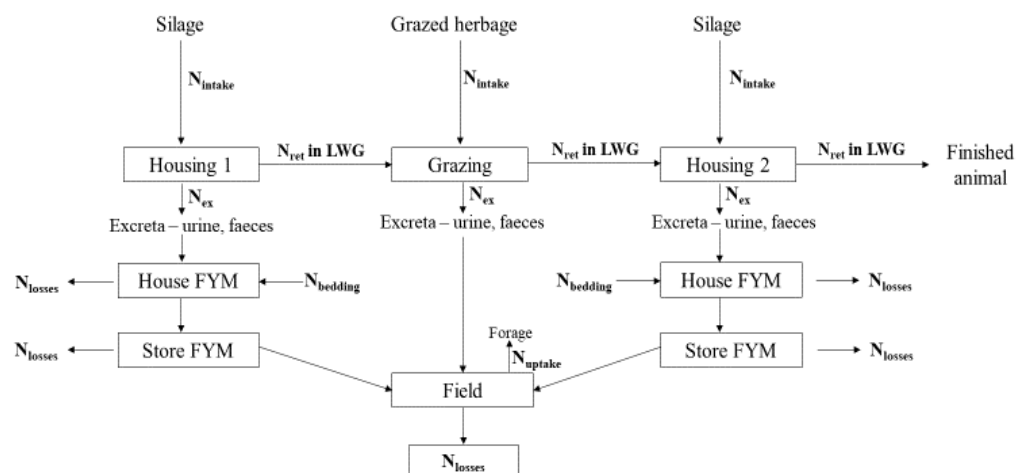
Silage

Grazed herbage

Silage

$N_{intake}$

$N_{intake}$

$N_{intake}$

Housing 1

$N_{ret}$ in LWG

Grazing

$N_{ret}$ in LWG

Housing 2

$N_{ret}$ in LWG

Finished animal

$N_{ex}$

$N_{ex}$

$N_{ex}$

Excreta – urine, faeces

Excreta – urine, faeces

Excreta – urine, faeces

$N_{losses}$

House FYM

$N_{bedding}$

$N_{bedding}$

House FYM

$N_{losses}$

Forage

$N_{uptake}$

$N_{losses}$

Store FYM

Store FYM

$N_{losses}$

Field

$N_{losses}$